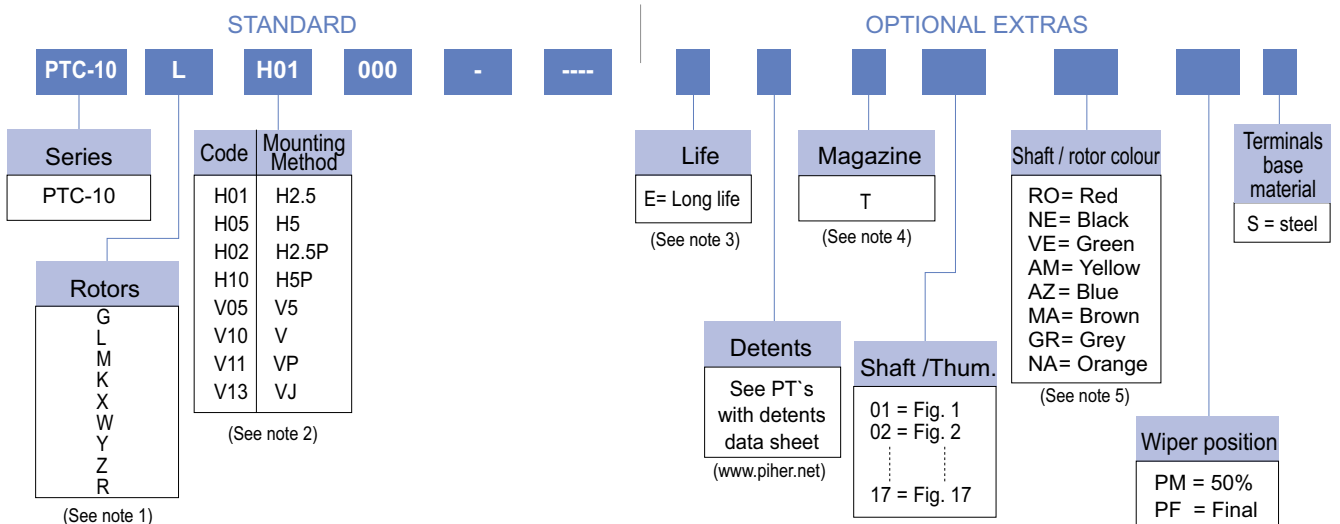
STANDARD

OPTIONAL EXTRAS

PTC-10 L H01 000 - ----

Series
PTC-10

Rotors
G
L
M
K
X
W
Y
Z
R
(See note 1)

| Code | Mounting Method |
|---|---|
| H01 | H2.5 |
| H05 | H5 |
| H02 | H2.5P |
| H10 | H5P |
| V05 | V5 |
| V10 | V |
| V11 | VP |
| V13 | VJ |

(See note 2)

Life
E= Long life
(See note 3)

Magazine
T
(See note 4)

Detents
See PT`s with detents data sheet
(www.piher.net)

Shaft /Thum.
01 = Fig. 1
02 = Fig. 2
17 = Fig. 17

Shaft / rotor colour
RO= Red
NE= Black
VE= Green
AM= Yellow
AZ= Blue
MA= Brown
GR= Grey
NA= Orange
(See note 5)

Wiper position
PM = 50%
PF = Final

Terminals base material
S = steel